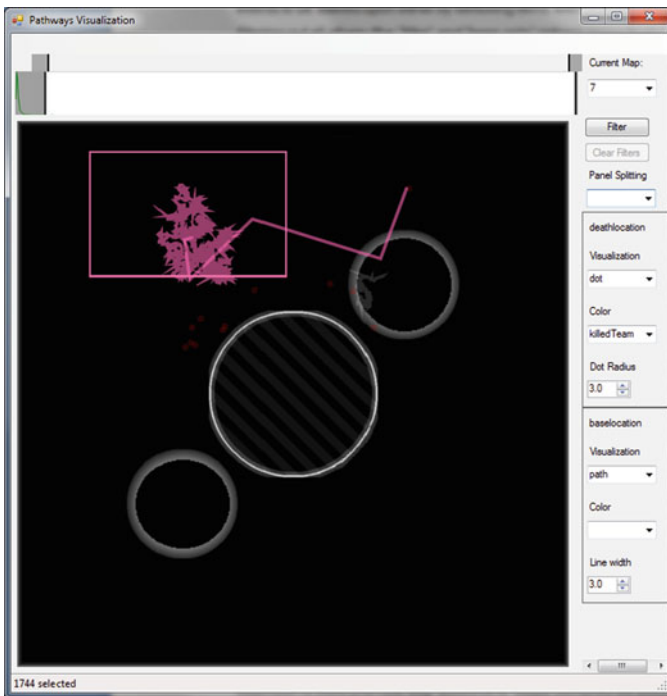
Pathways Visualization

Current Map:
7

Filter
Clear Filters
Panel Splitting

deathlocation
Visualization
dot
Color
killedTeam
Dot Radius
3.0

baselocation
Visualization
path
Color

Line width
3.0

1744 selected